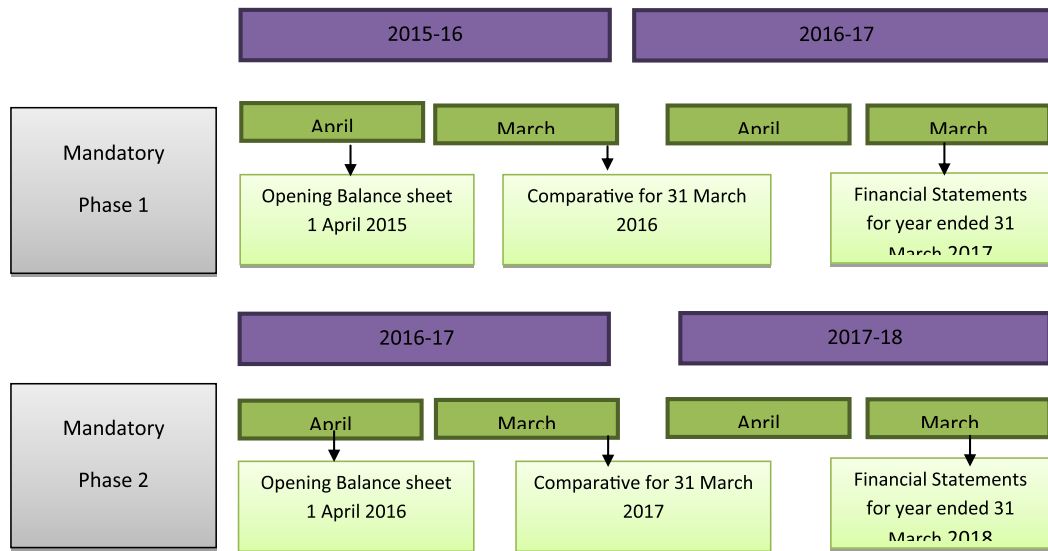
2015-16

2016-17

Mandatory

Phase 1

April

March

April

March

Opening Balance sheet 1 April 2015

Comparative for 31 March 2016

Financial Statements for year ended 31 March 2017

2016-17

2017-18

Mandatory

Phase 2

April

March

April

March

Opening Balance sheet 1 April 2016

Comparative for 31 March 2017

Financial Statements for year ended 31 March 2018